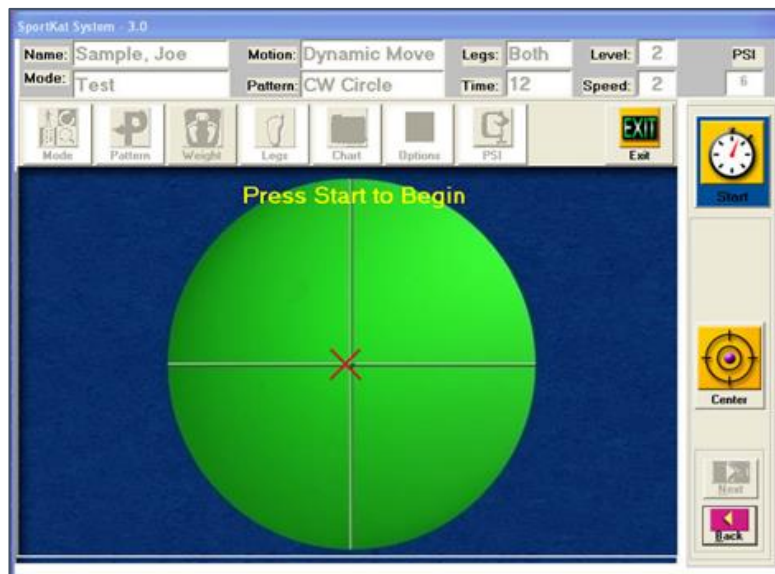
SportKat System - 3.0

Name: Sample, Joe
Motion: Dynamic Move
Legs: Both
Level: 2
PSI
Mode: Test
Pattern: CW Circle
Time: 12
Speed: 2
6

Mode
Pattern
Weight
Legs
Chart
Options
PSI
EXIT
Exit

Start

Press Start to Begin

Center

Next

Back